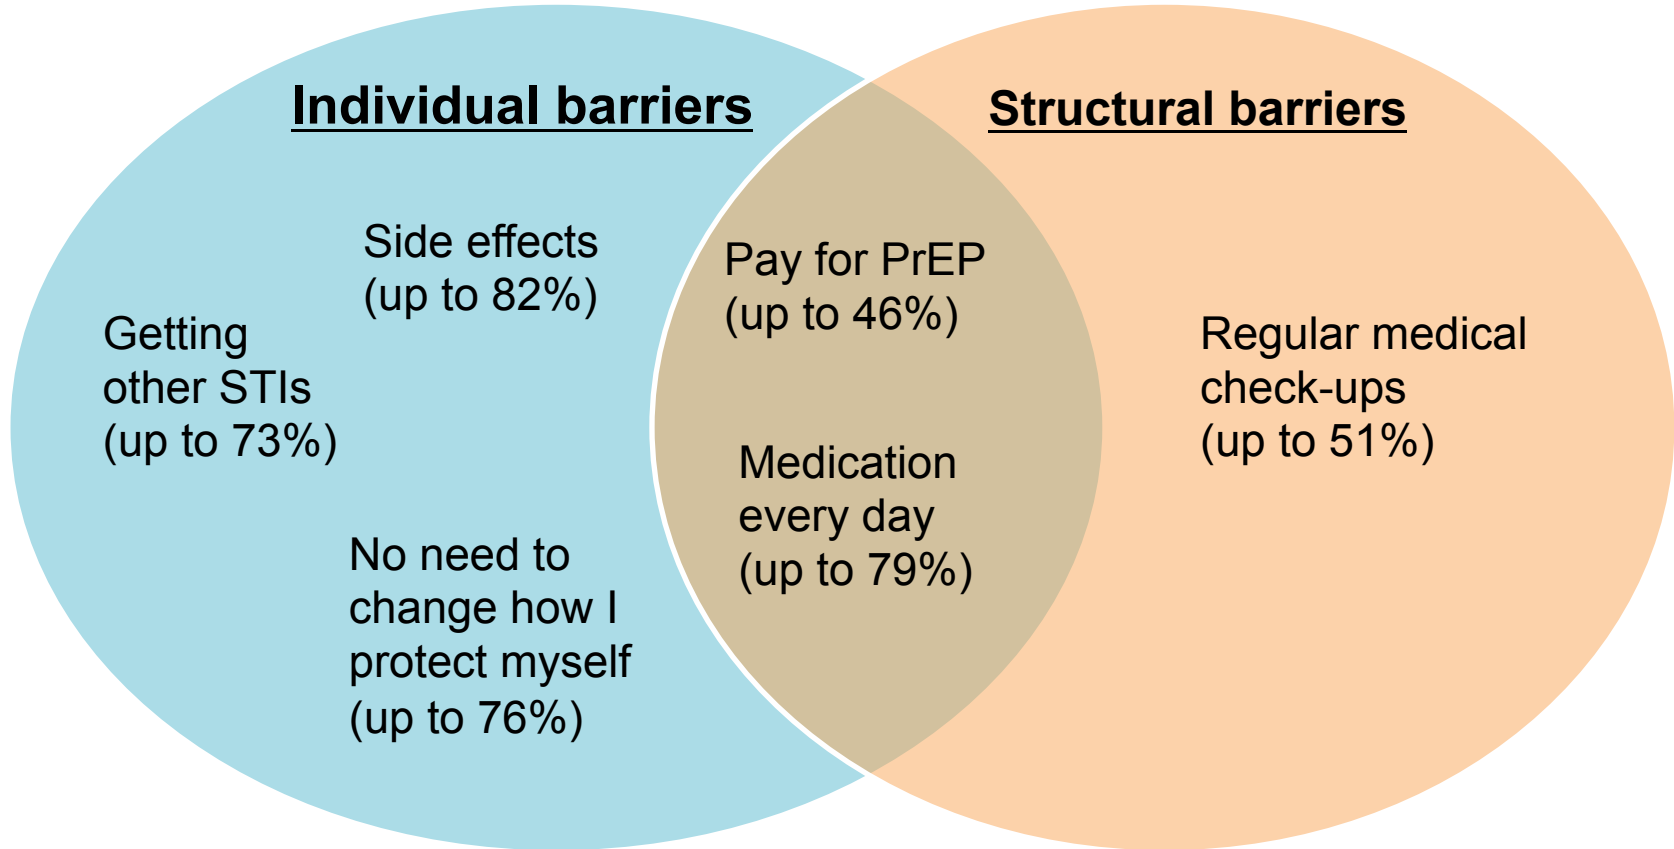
Individual barriers

Structural barriers

Side effects (up to 82%)

Getting other STIs (up to 73%)

No need to change how I protect myself (up to 76%)

Pay for PrEP (up to 46%)

Medication every day (up to 79%)

Regular medical check-ups (up to 51%)